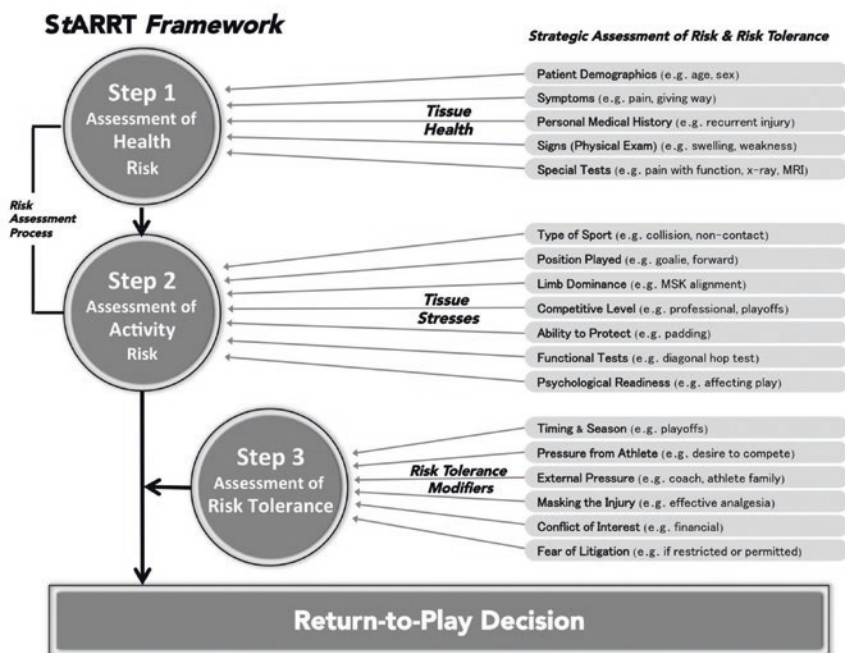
StARRT Framework

Strategic Assessment of Risk & Risk Tolerance

Step 1
Assessment of Health Risk

Tissue Health

Patient Demographics (e.g. age, sex)
Symptoms (e.g. pain, giving way)
Personal Medical History (e.g. recurrent injury)
Signs (Physical Exam) (e.g. swelling, weakness)
Special Tests (e.g. pain with function, x-ray, MRI)

Risk Assessment Process

Step 2
Assessment of Activity Risk

Tissue Stresses

Type of Sport (e.g. collision, non-contact)
Position Played (e.g. goalie, forward)
Limb Dominance (e.g. MSK alignment)
Competitive Level (e.g. professional, playoffs)
Ability to Protect (e.g. padding)
Functional Tests (e.g. diagonal hop test)
Psychological Readiness (e.g. affecting play)

Step 3
Assessment of Risk Tolerance

Risk Tolerance Modifiers

Timing & Season (e.g. playoffs)
Pressure from Athlete (e.g. desire to compete)
External Pressure (e.g. coach, athlete family)
Masking the Injury (e.g. effective analgesia)
Conflict of Interest (e.g. financial)
Fear of Litigation (e.g. if restricted or permitted)

Return-to-Play Decision